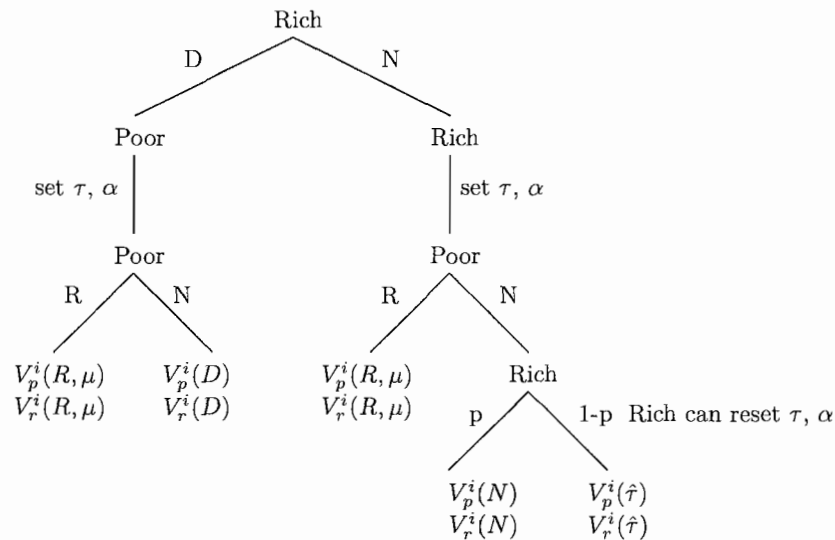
Rich

D

N

Poor

Rich

set $\tau$, $\alpha$

set $\tau$, $\alpha$

Poor

Poor

R

N

R

N

$V_p^i(R, \mu)$
$V_r^i(R, \mu)$

$V_p^i(D)$
$V_r^i(D)$

$V_p^i(R, \mu)$
$V_r^i(R, \mu)$

Rich

p

1-p Rich can reset $\tau$, $\alpha$

$V_p^i(N)$
$V_r^i(N)$

$V_p^i(\hat{\tau})$
$V_r^i(\hat{\tau})$